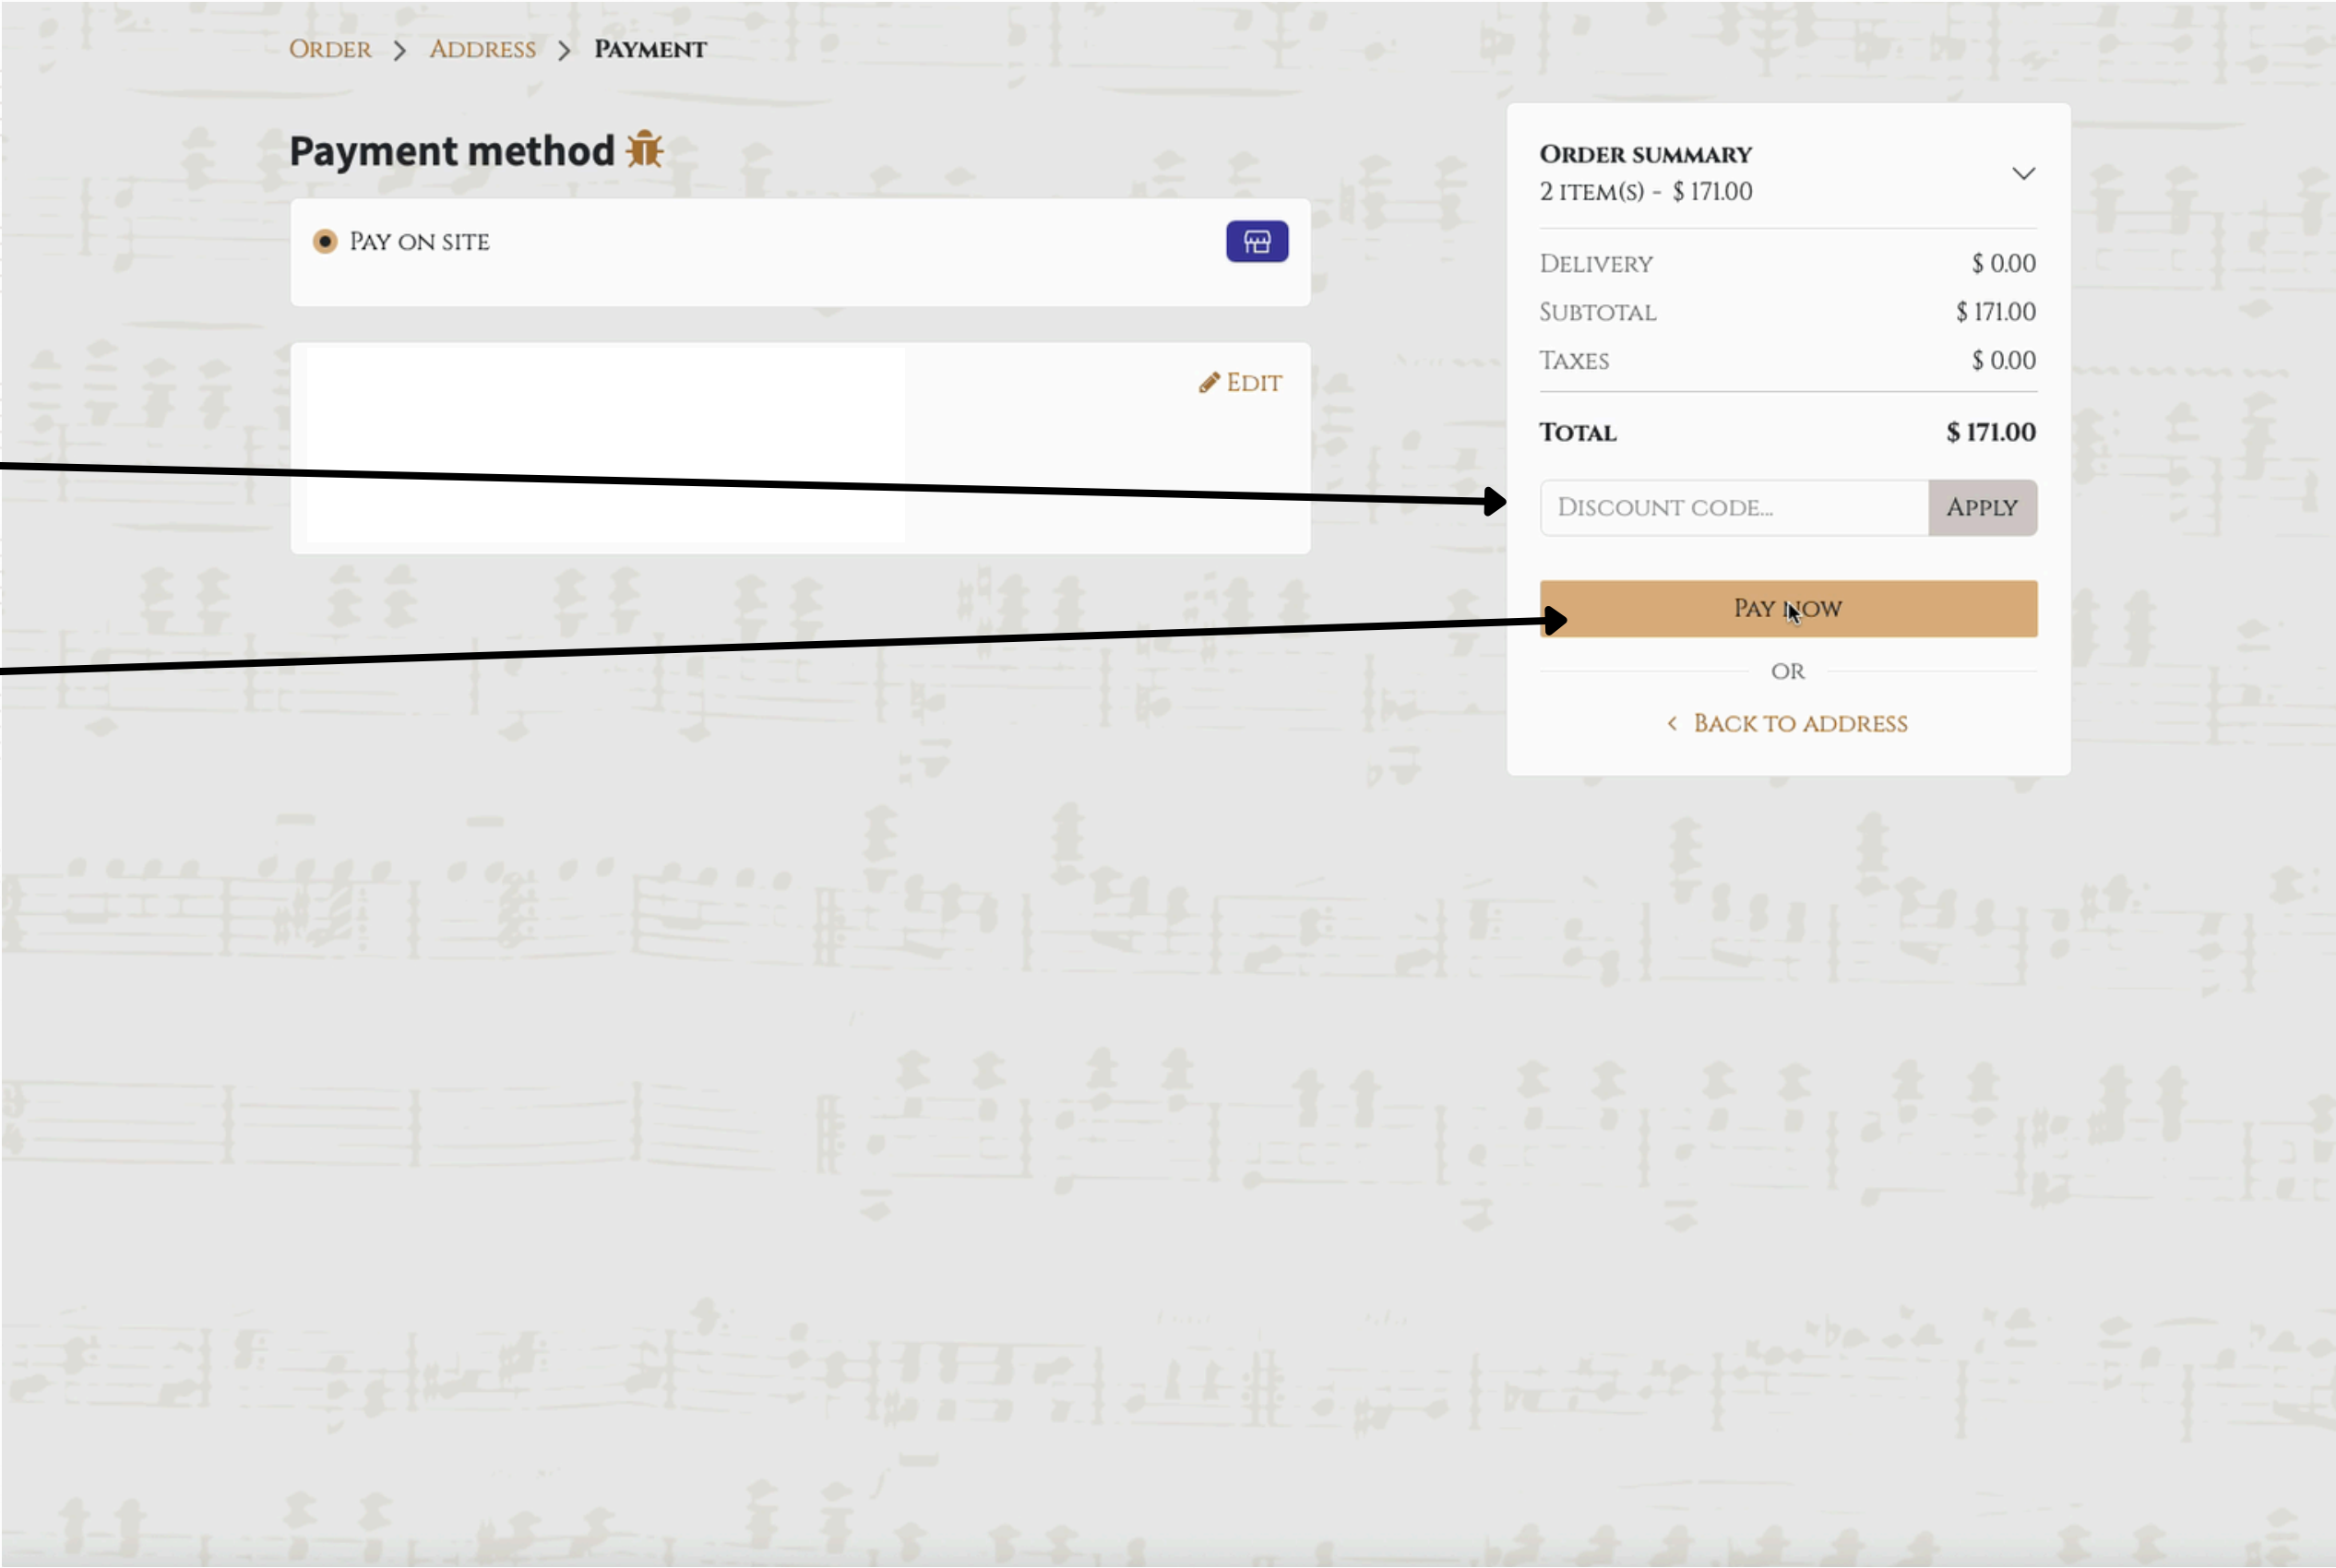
Order > Address > Payment

Payment method

Pay on site

Edit

Order summary
2 item(s) - $ 171.00

| Delivery | $ 0.00 |
|---|---|
| Subtotal | $ 171.00 |
| Taxes | $ 0.00 |
| Total | $ 171.00 |

Discount code... Apply

Pay now

OR

Back to address